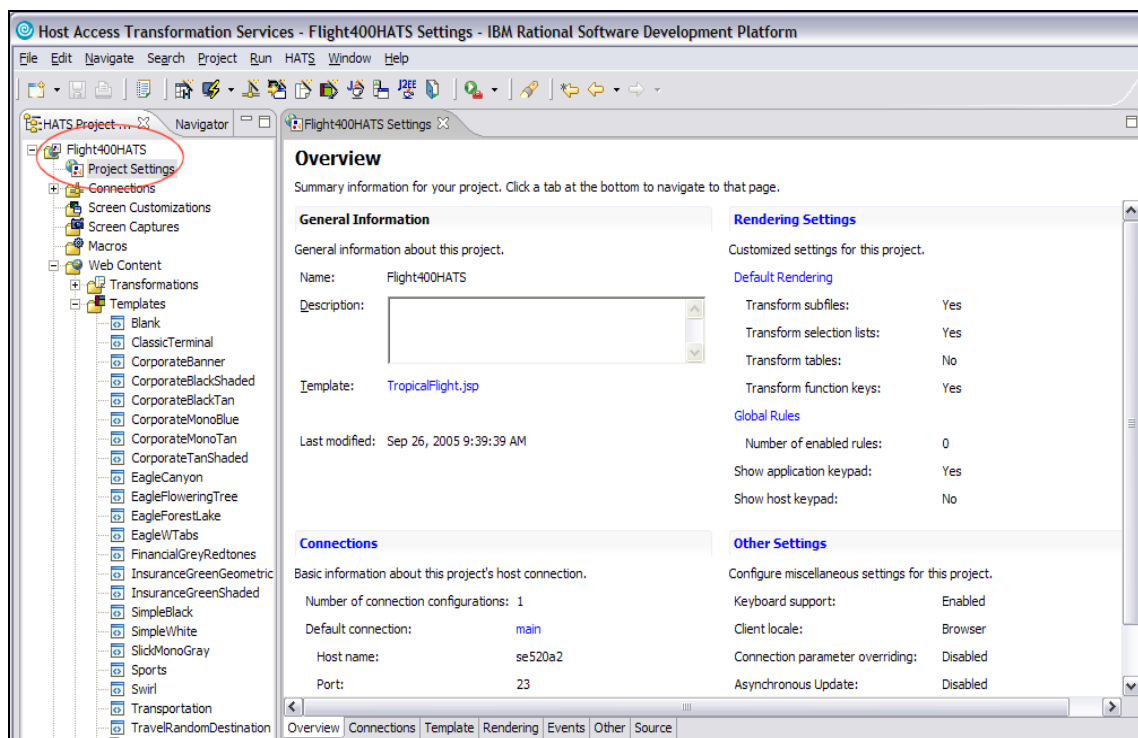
Host Access Transformation Services - Flight400HATS Settings - IBM Rational Software Development Platform

File Edit Navigate Search Project Run HATS Window Help

HATS Project ... Navigator

Flight400HATS Settings

Flight400HATS
Project Settings
Connections
Screen Customizations
Screen Captures
Macros
Web Content
Transformations
Templates
Blank
ClassicTerminal
CorporateBanner
CorporateBlackShaded
CorporateBlackTan
CorporateMonoBlue
CorporateMonoTan
CorporateTanShaded
EagleCanyon
EagleFloweringTree
EagleForestLake
EagleWTabs
FinancialGreyRedtones
InsuranceGreenGeometric
InsuranceGreenShaded
SimpleBlack
SimpleWhite
SlickMonoGray
Sports
Swirl
Transportation
TravelRandomDestination

Overview

Summary information for your project. Click a tab at the bottom to navigate to that page.

General Information

General information about this project.

| | |
|---|---|
| Name: | Flight400HATS |
| Description: | |
| Template: | TropicalFlight.jsp |
| Last modified: | Sep 26, 2005 9:39:39 AM |

Connections

Basic information about this project's host connection.

| | |
|---|---|
| Number of connection configurations: | 1 |
| Default connection: | main |
| Host name: | se520a2 |
| Port: | 23 |

Rendering Settings

Customized settings for this project.

Default Rendering

| | |
|---|---|
| Transform subfiles: | Yes |
| Transform selection lists: | Yes |
| Transform tables: | No |
| Transform function keys: | Yes |

Global Rules

| | |
|---|---|
| Number of enabled rules: | 0 |
| Show application keypad: | Yes |
| Show host keypad: | No |

Other Settings

Configure miscellaneous settings for this project.

| | |
|---|---|
| Keyboard support: | Enabled |
| Client locale: | Browser |
| Connection parameter overriding: | Disabled |
| Asynchronous Update: | Disabled |

Overview Connections Template Rendering Events Other Source